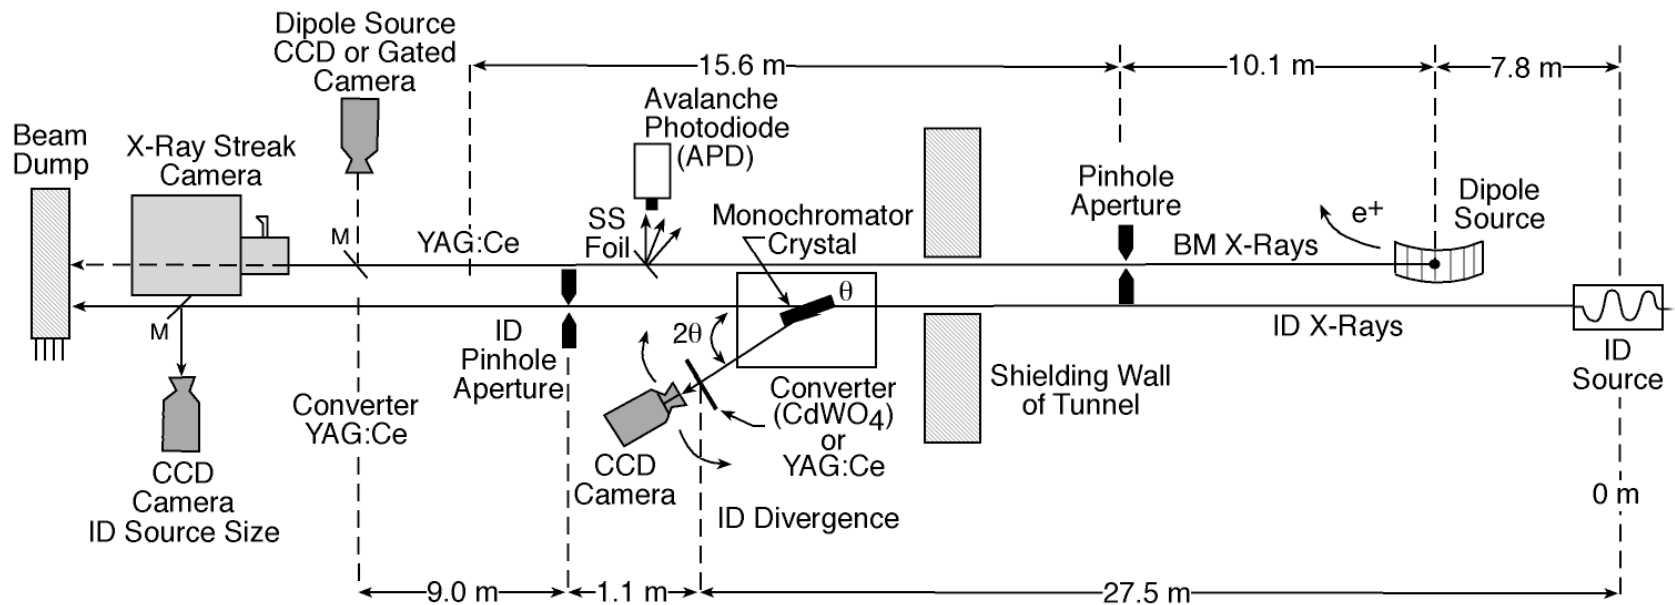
Dipole Source CCD or Gated Camera

15.6 m

10.1 m

7.8 m

Avalanche Photodiode (APD)

Beam Dump

X-Ray Streak Camera

M

YAG:Ce

SS Foil

Monochromator Crystal

$\theta$

Pinhole Aperture

$e^+$

Dipole Source

BM X-Rays

ID X-Rays

ID Source

M

ID Pinhole Aperture

$2\theta$

Converter YAG:Ce

Converter ($CdWO_4$) or YAG:Ce

Shielding Wall of Tunnel

CCD Camera ID Source Size

CCD Camera

ID Divergence

0 m

9.0 m

1.1 m

27.5 m